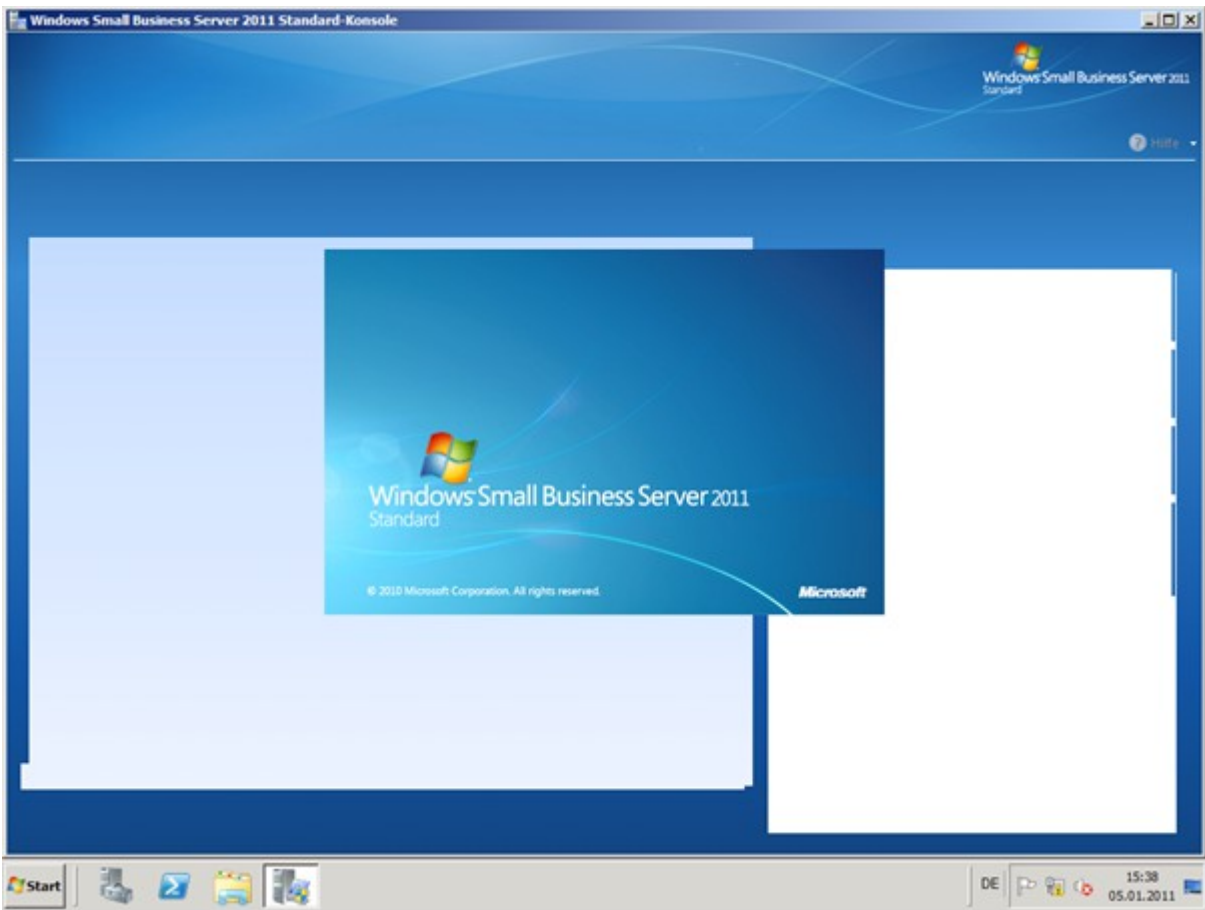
Windows Small Business Server 2011 Standard-Konsole

Windows Small Business Server 2011
Standard

Hilfe

Windows Small Business Server 2011
Standard

© 2010 Microsoft Corporation. All rights reserved.

Microsoft

Start

DE

15:38
05.01.2011